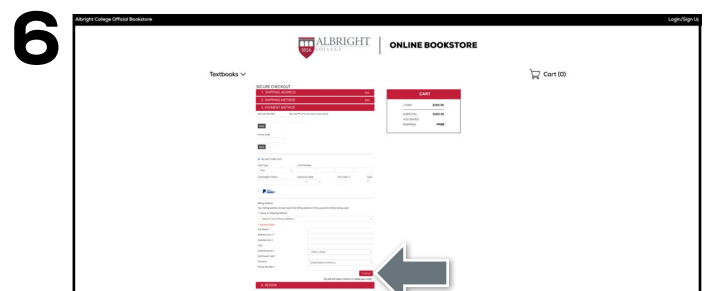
6

Albright College Official Bookstore

Login/Sign Up

ALBRIGHT COLLEGE

ONLINE BOOKSTORE

Textbooks

Cart (0)

SECURE CHECKOUT

1. SHIPPING ADDRESS

2. SHIPPING METHOD

3. PAYMENT METHOD

CART

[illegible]

4. REVIEW